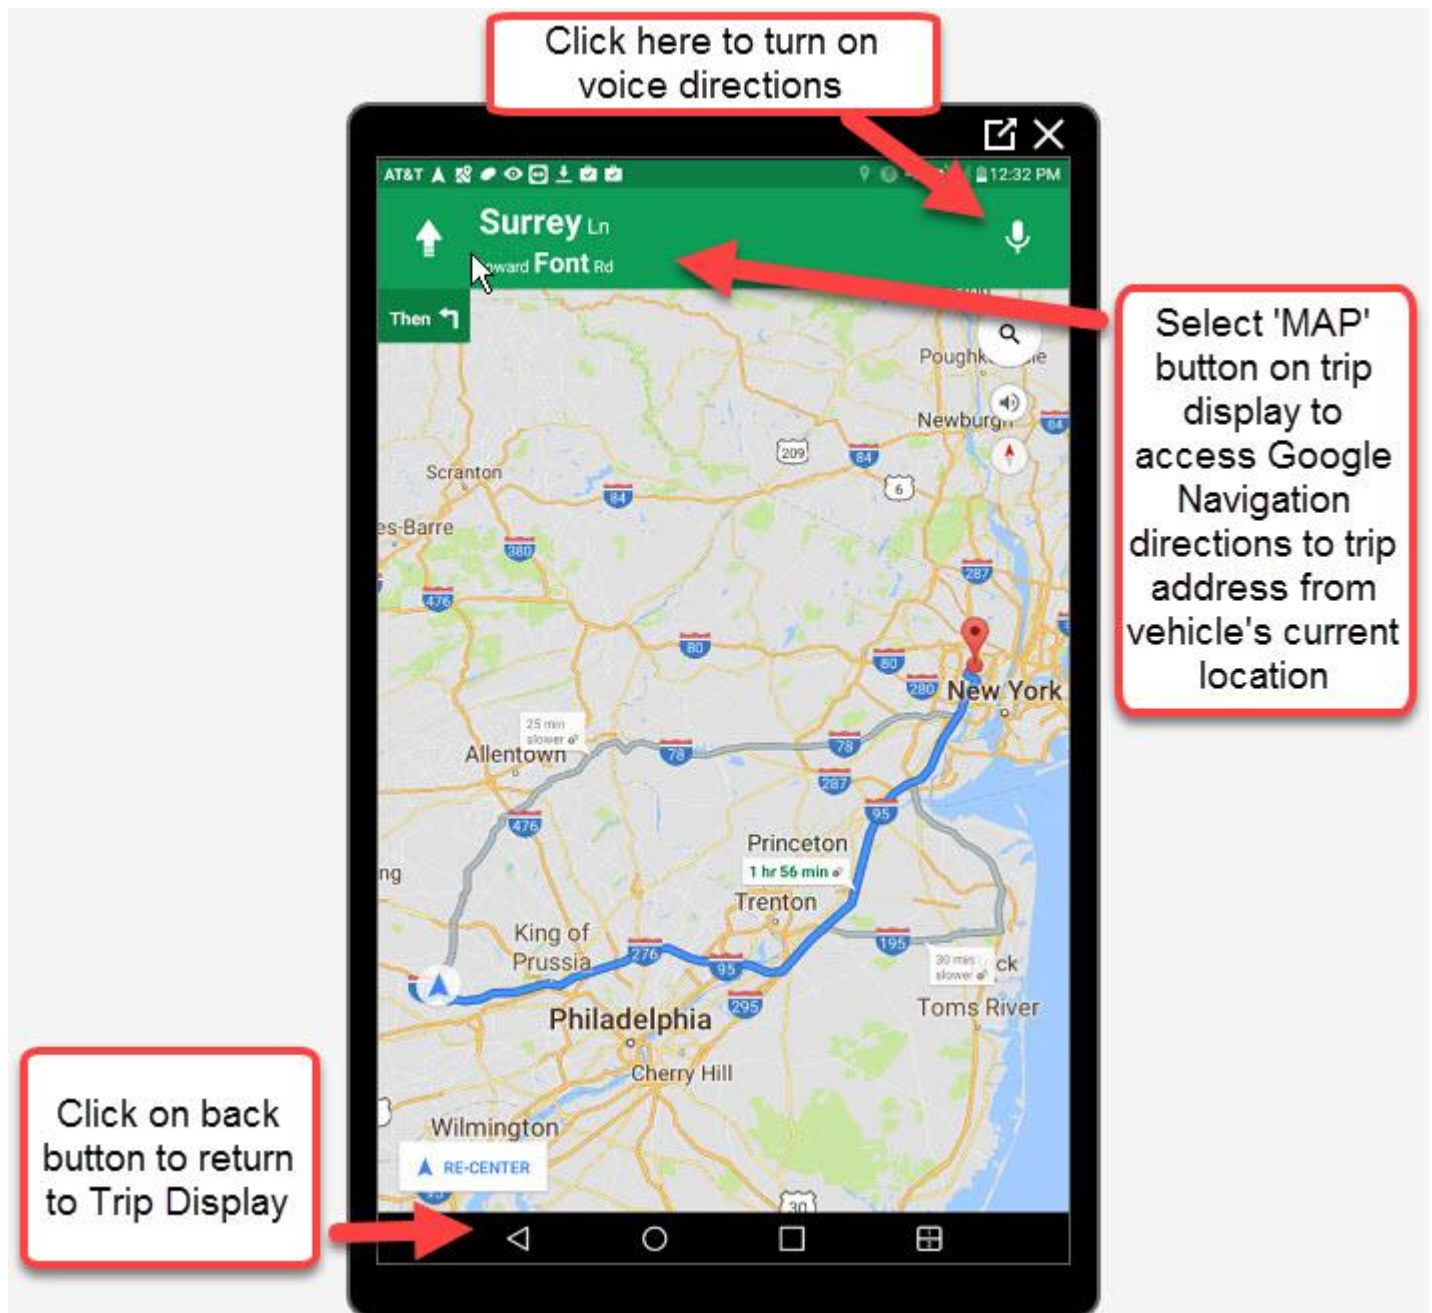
Click here to turn on voice directions

AT&T 12:32 PM

Surrey Ln
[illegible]ward Font Rd

Then

Select 'MAP' button on trip display to access Google Navigation directions to trip address from vehicle's current location

Poughk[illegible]e
Newburgh
Scranton
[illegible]es-Barre
209
84
6
84
380
476
287
80
80
280
New York
25 min slower
Allentown
78
78
287
476
95
Princeton
1 hr 56 min
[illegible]ng
Trenton
King of Prussia
276
95
195
30 min slower
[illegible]ck
Toms River
295
Philadelphia
Cherry Hill
Wilmington
RE-CENTER
30

Click on back button to return to Trip Display